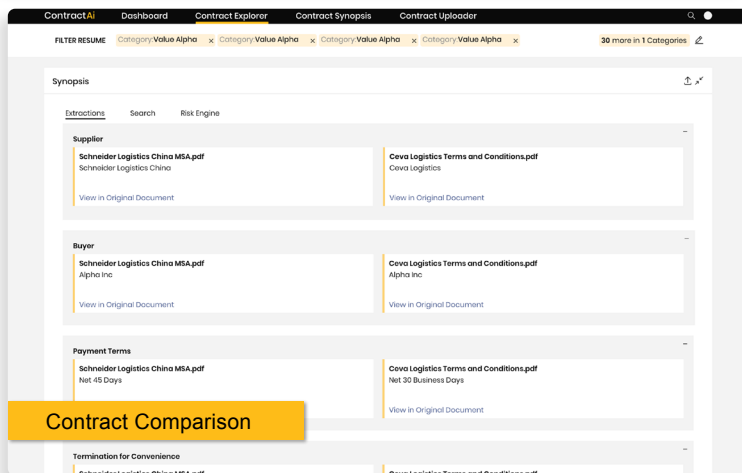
ContractAi Dashboard Contract Explorer Contract Synopsis Contract Uploader

FILTER RESUME Category:Value Alpha × Category:Value Alpha × Category:Value Alpha × Category:Value Alpha × 30 more in 1 Categories

Synopsis

Extractions Search Risk Engine

Supplier

Schneider Logistics China MSA.pdf
Schneider Logistics China
View in Original Document

Ceva Logistics Terms and Conditions.pdf
Ceva Logistics
View in Original Document

Buyer

Schneider Logistics China MSA.pdf
Alpha Inc
View in Original Document

Ceva Logistics Terms and Conditions.pdf
Alpha Inc
View in Original Document

Payment Terms

Schneider Logistics China MSA.pdf
Net 45 Days

Ceva Logistics Terms and Conditions.pdf
Net 30 Business Days
View in Original Document

Contract Comparison

Termination for Convenience

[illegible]

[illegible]